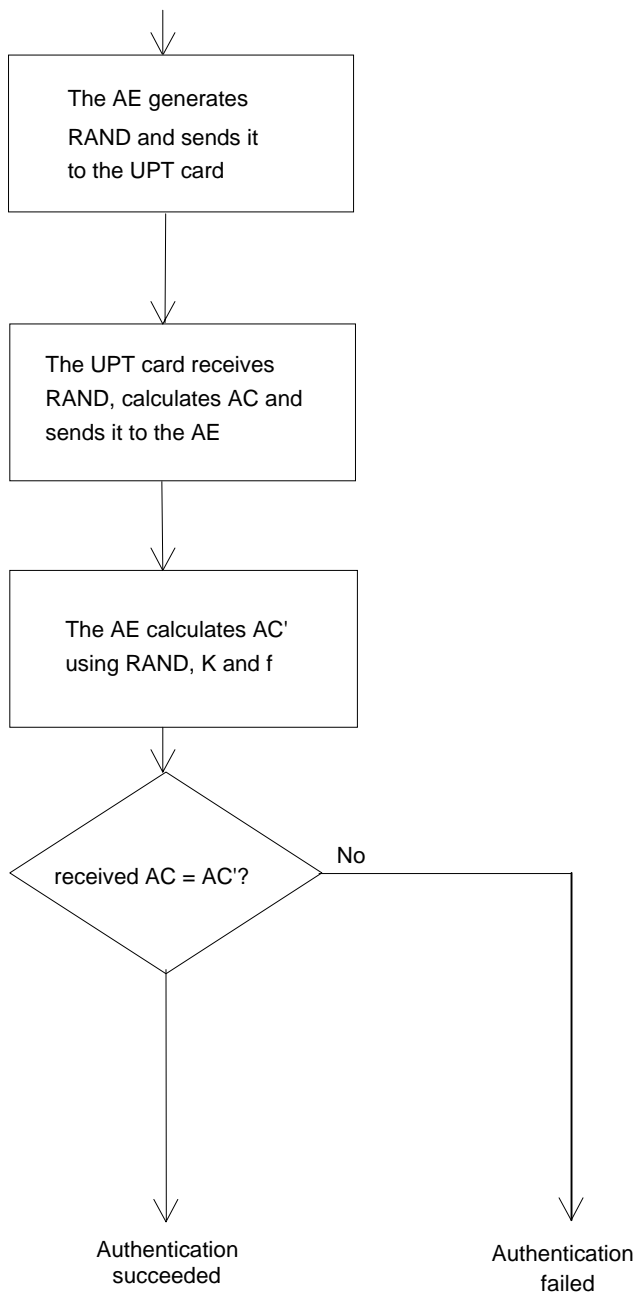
The AE generates RAND and sends it to the UPT card

The UPT card receives RAND, calculates AC and sends it to the AE

The AE calculates AC' using RAND, K and f

received AC = AC'?

No

Authentication succeeded

Authentication failed